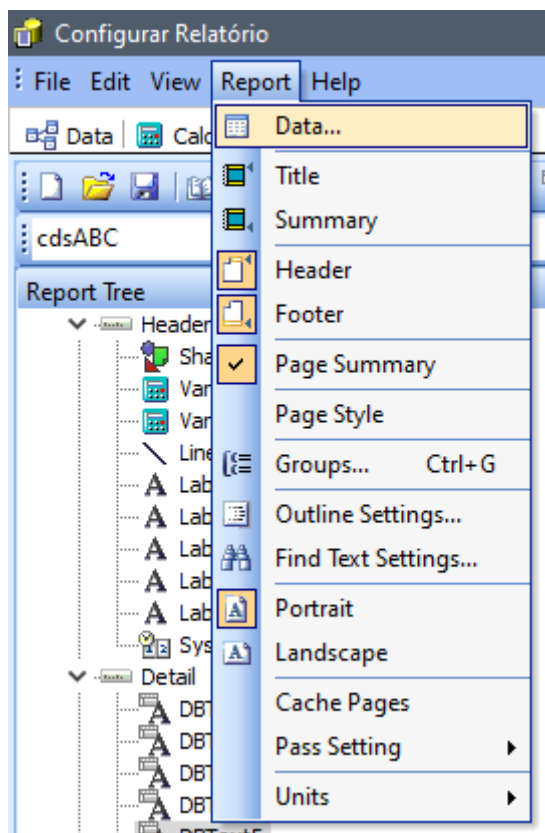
Configurar Relatório
File Edit View Report Help
Data | Calc
cdsABC
Report Tree
Header
Sha
Var
Var
Line
Lab
Lab
Lab
Lab
Lab
Sys
Detail
DBT
DBT
DBT
DBT
DBText5

Data...
Title
Summary
Header
Footer
Page Summary
Page Style
Groups... Ctrl+G
Outline Settings...
Find Text Settings...
Portrait
Landscape
Cache Pages
Pass Setting
Units